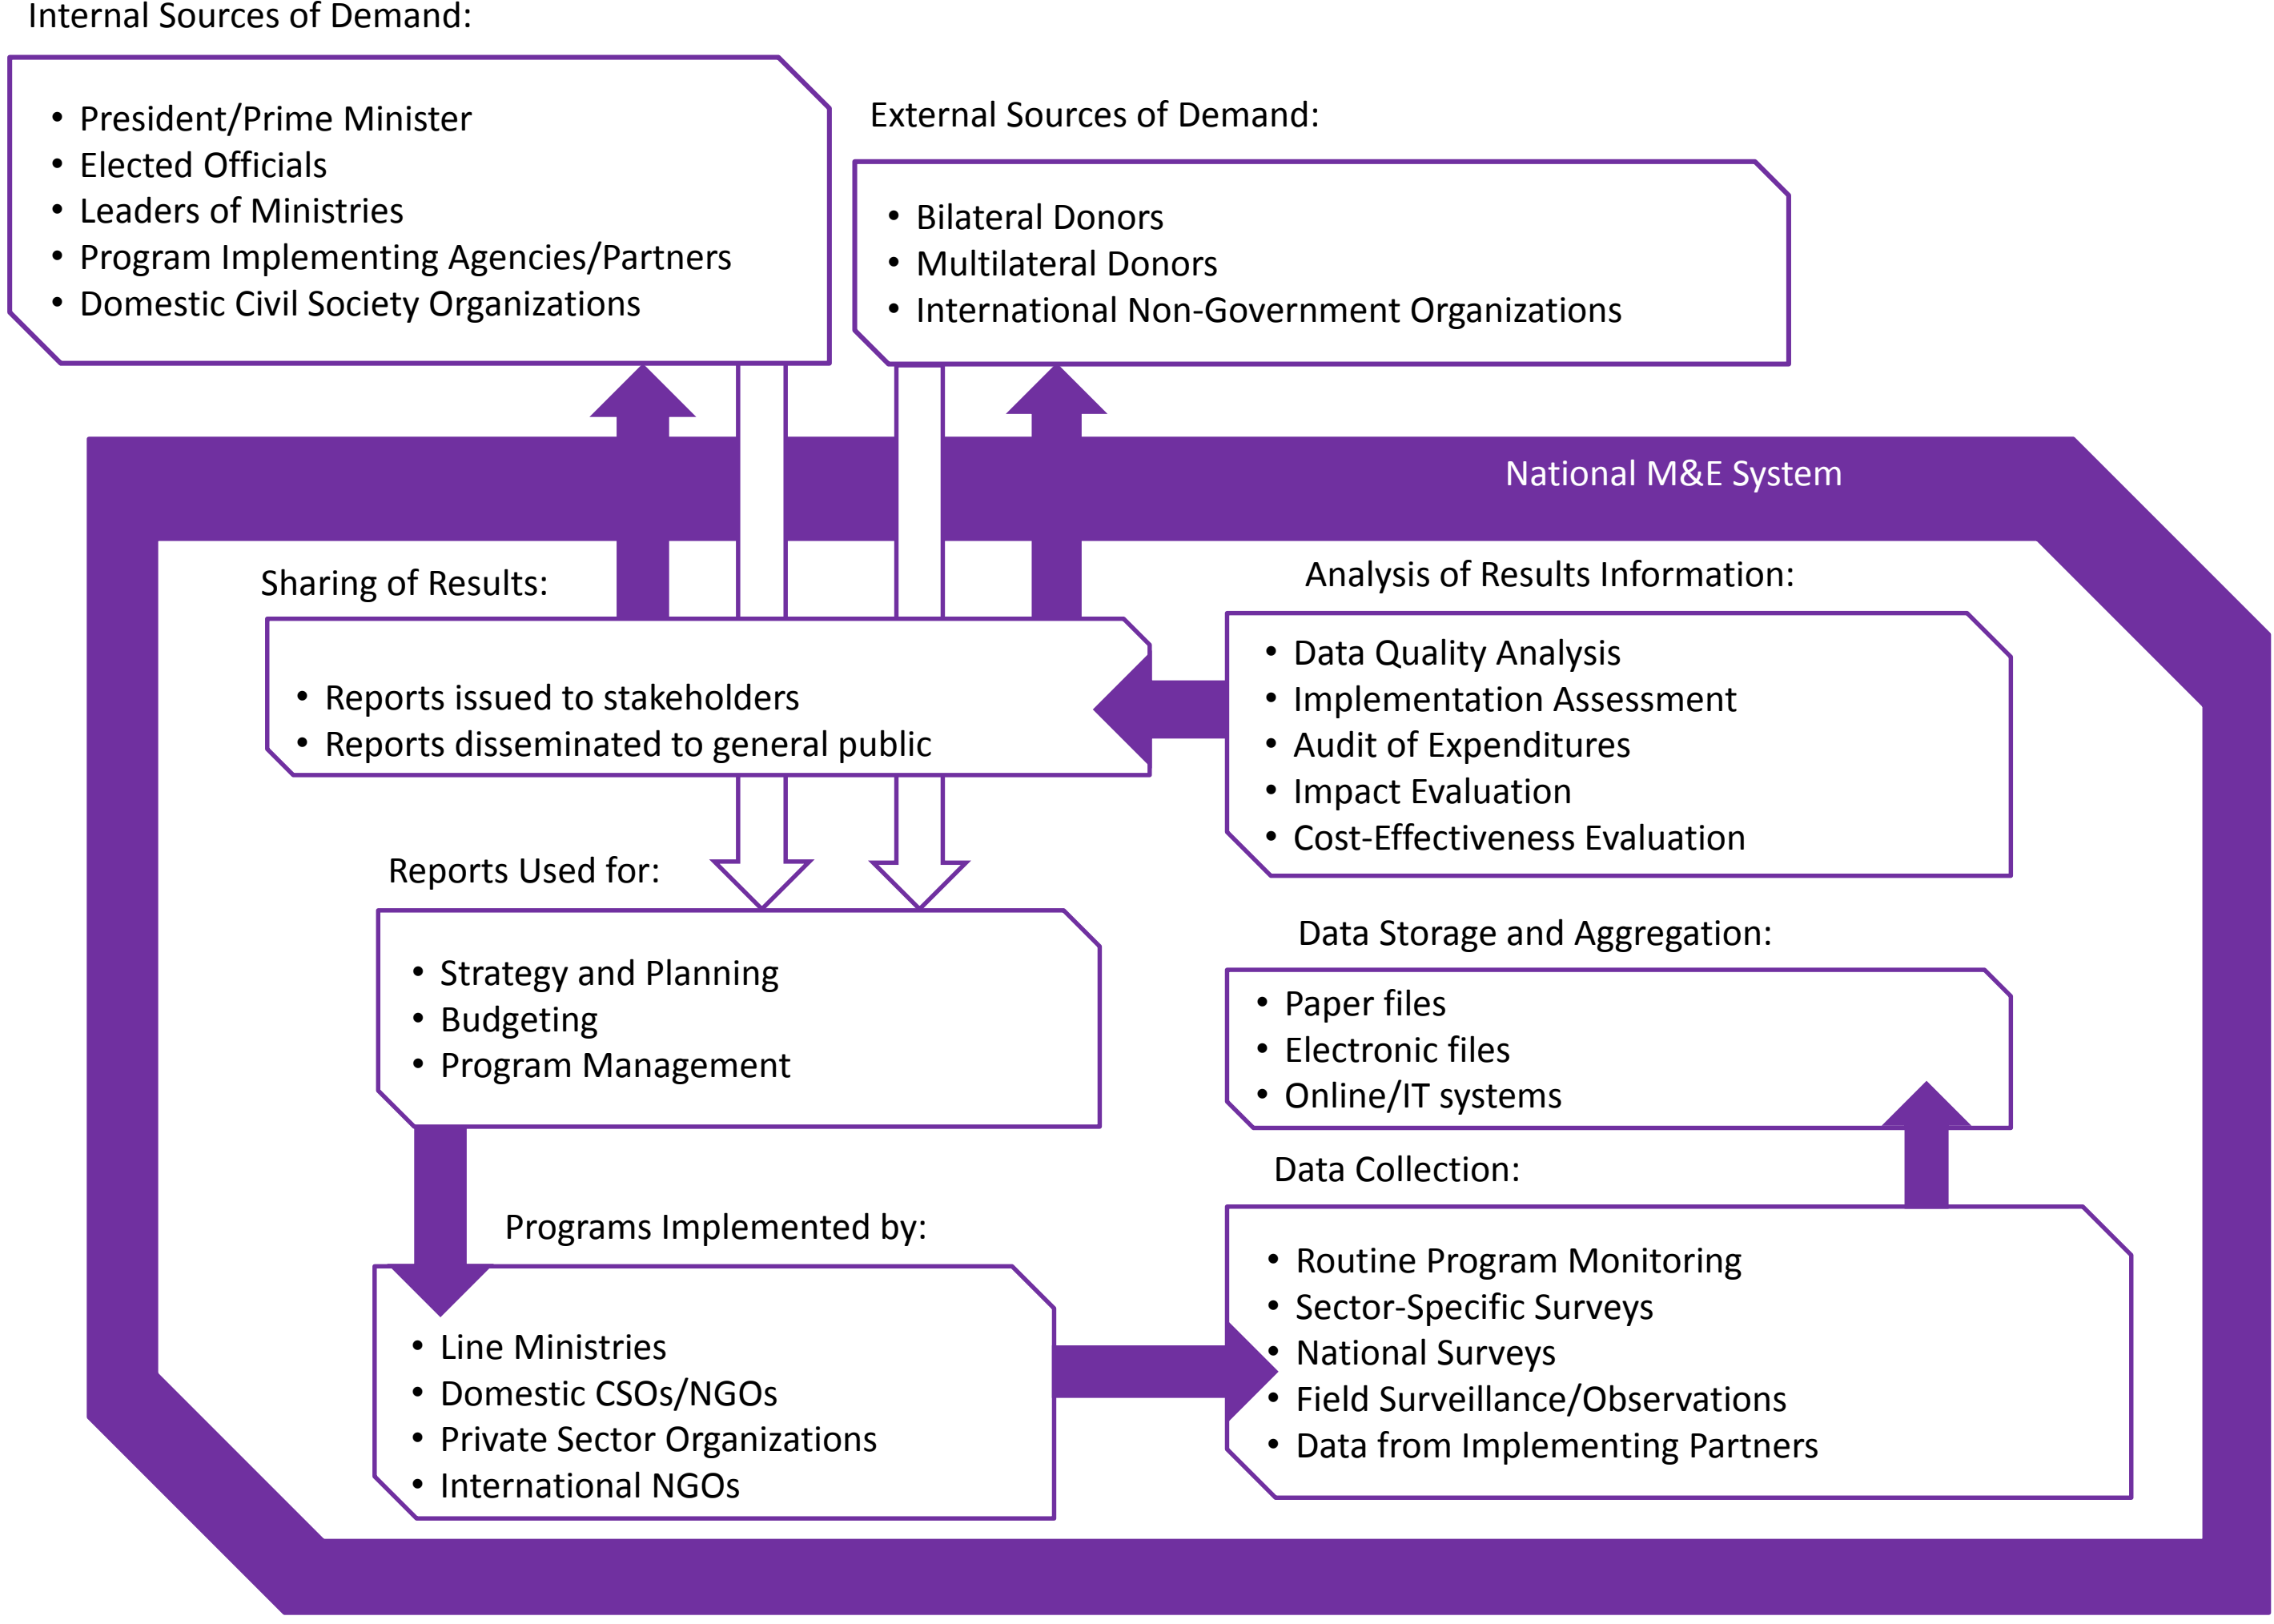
Internal Sources of Demand:

• President/Prime Minister
• Elected Officials
• Leaders of Ministries
• Program Implementing Agencies/Partners
• Domestic Civil Society Organizations

External Sources of Demand:

• Bilateral Donors
• Multilateral Donors
• International Non-Government Organizations

National M&E System

Sharing of Results:

• Reports issued to stakeholders
• Reports disseminated to general public

Analysis of Results Information:

• Data Quality Analysis
• Implementation Assessment
• Audit of Expenditures
• Impact Evaluation
• Cost-Effectiveness Evaluation

Reports Used for:

• Strategy and Planning
• Budgeting
• Program Management

Data Storage and Aggregation:

• Paper files
• Electronic files
• Online/IT systems

Data Collection:

• Routine Program Monitoring
• Sector-Specific Surveys
• National Surveys
• Field Surveillance/Observations
• Data from Implementing Partners

Programs Implemented by:

• Line Ministries
• Domestic CSOs/NGOs
• Private Sector Organizations
• International NGOs